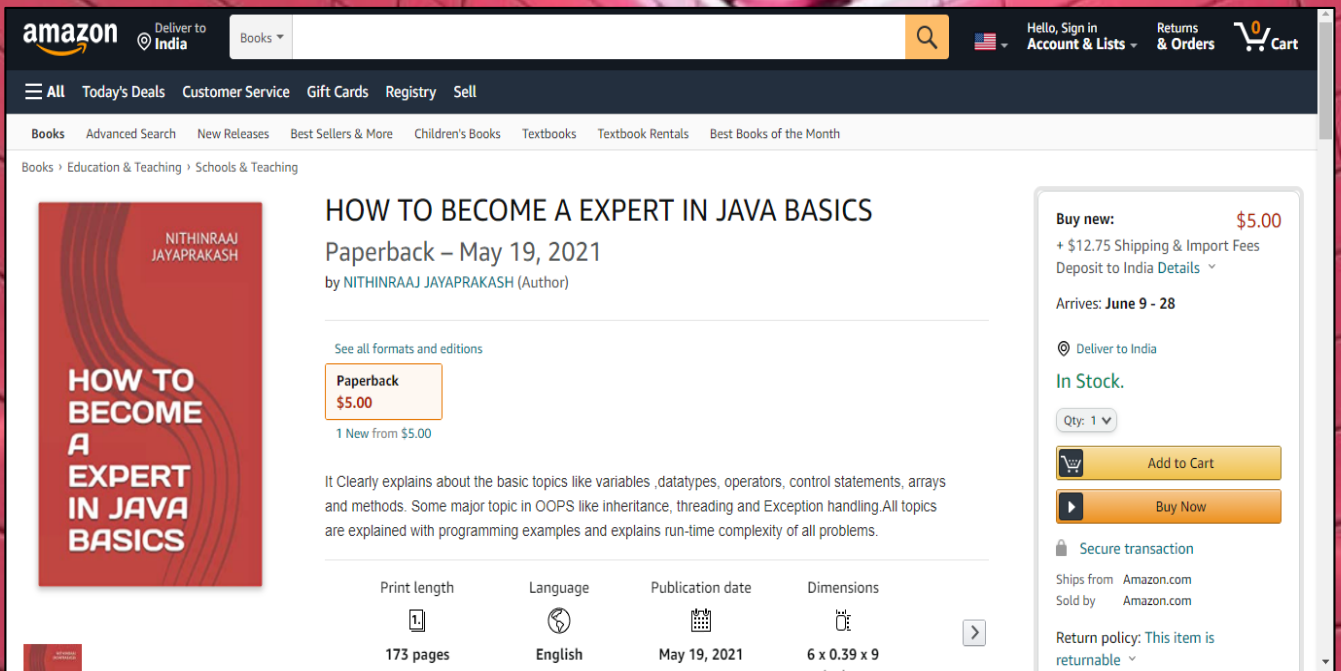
amazon Deliver to India

Books

Hello, Sign in Account & Lists

Returns & Orders

0 Cart

All Today's Deals Customer Service Gift Cards Registry Sell

Books Advanced Search New Releases Best Sellers & More Children's Books Textbooks Textbook Rentals Best Books of the Month

Books › Education & Teaching › Schools & Teaching

NITHINRAAJ JAYAPRAKASH

HOW TO BECOME A EXPERT IN JAVA BASICS

HOW TO BECOME A EXPERT IN JAVA BASICS

Paperback – May 19, 2021

by NITHINRAAJ JAYAPRAKASH (Author)

See all formats and editions

Paperback
$5.00

1 New from $5.00

It Clearly explains about the basic topics like variables ,datatypes, operators, control statements, arrays and methods. Some major topic in OOPS like inheritance, threading and Exception handling.All topics are explained with programming examples and explains run-time complexity of all problems.

| Print length | Language | Publication date | Dimensions |
|---|---|---|---|
| 173 pages | English | May 19, 2021 | 6 x 0.39 x 9 |

Buy new: $5.00

+ $12.75 Shipping & Import Fees Deposit to India Details

Arrives: June 9 - 28

Deliver to India

In Stock.

Qty: 1

Add to Cart

Buy Now

Secure transaction

Ships from Amazon.com
Sold by Amazon.com

Return policy: This item is returnable